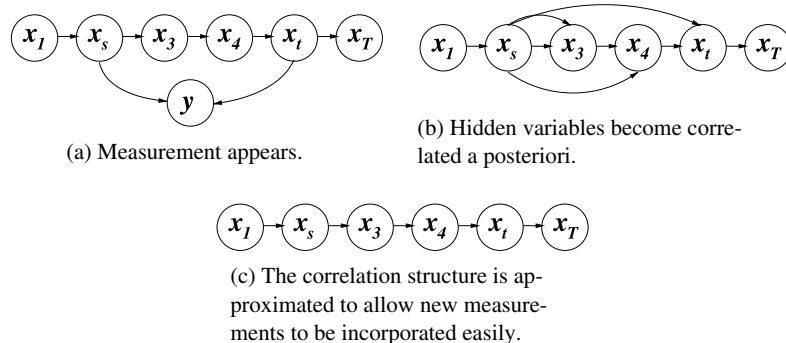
$x_1$ $x_s$ $x_3$ $x_4$ $x_t$ $x_T$

$y$

(a) Measurement appears.

$x_1$ $x_s$ $x_3$ $x_4$ $x_t$ $x_T$

(b) Hidden variables become correlated a posteriori.

$x_1$ $x_s$ $x_3$ $x_4$ $x_t$ $x_T$

(c) The correlation structure is approximated to allow new measurements to be incorporated easily.